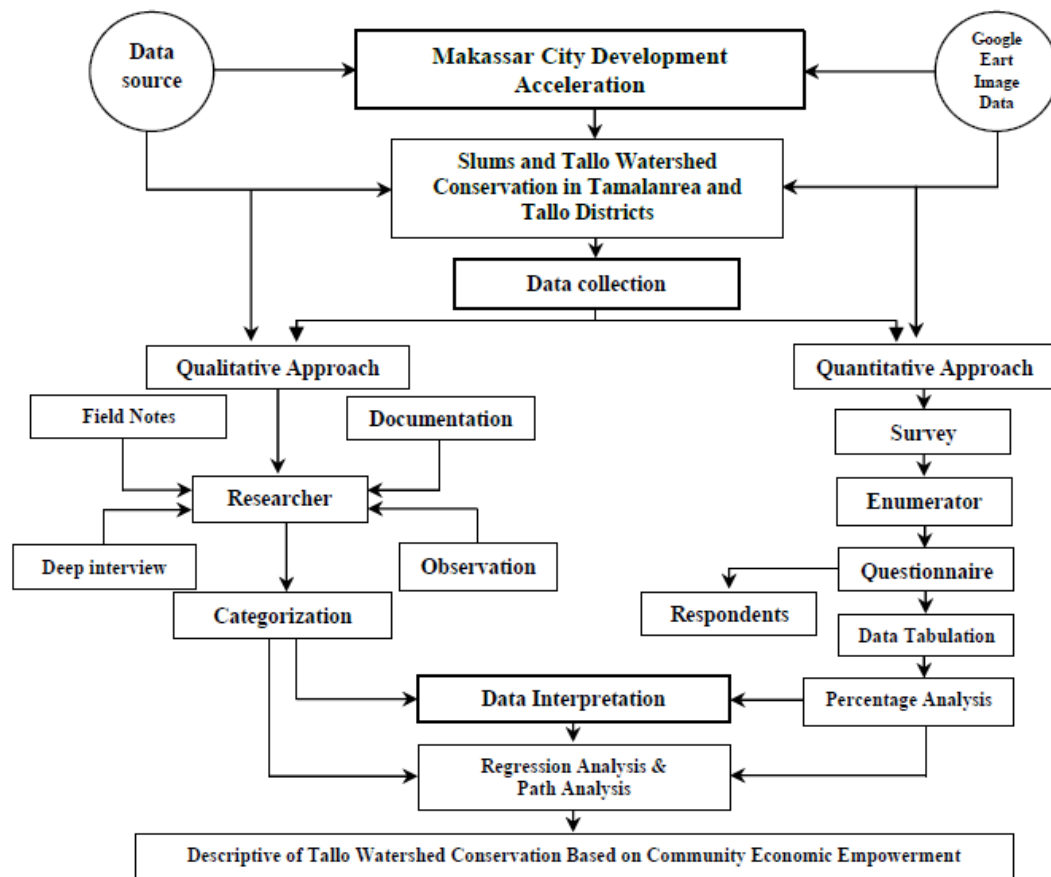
Data source

Makassar City Development Acceleration

Google Eart Image Data

Slums and Tallo Watershed Conservation in Tamalanrea and Tallo Districts

Data collection

Qualitative Approach

Quantitative Approach

Field Notes

Documentation

Researcher

Deep interview

Observation

Categorization

Survey

Enumerator

Questionnaire

Respondents

Data Tabulation

Data Interpretation

Percentage Analysis

Regression Analysis & Path Analysis

Descriptive of Tallo Watershed Conservation Based on Community Economic Empowerment